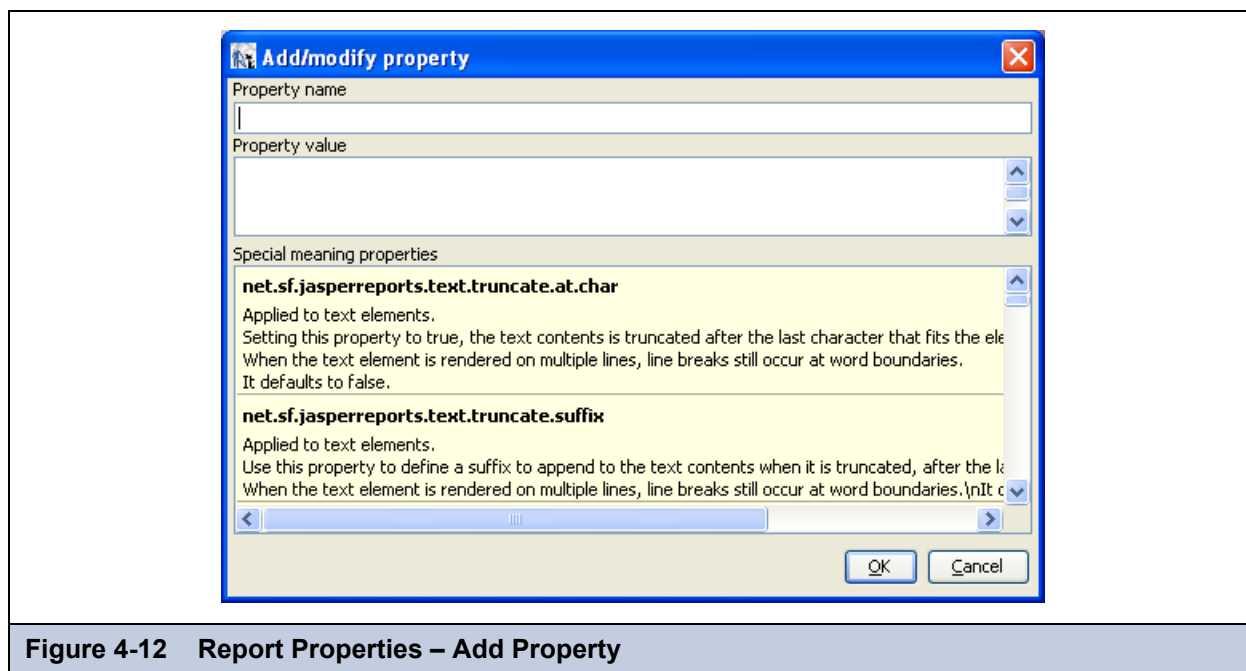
Add/modify property

Property name

Property value

Special meaning properties

**net.sf.jasperreports.text.truncate.at.char**

Applied to text elements.
Setting this property to true, the text contents is truncated after the last character that fits the ele
When the text element is rendered on multiple lines, line breaks still occur at word boundaries.
It defaults to false.

**net.sf.jasperreports.text.truncate.suffix**

Applied to text elements.
Use this property to define a suffix to append to the text contents when it is truncated, after the la
When the text element is rendered on multiple lines, line breaks still occur at word boundaries.\nIt c

OK Cancel

Figure 4-12 Report Properties – Add Property